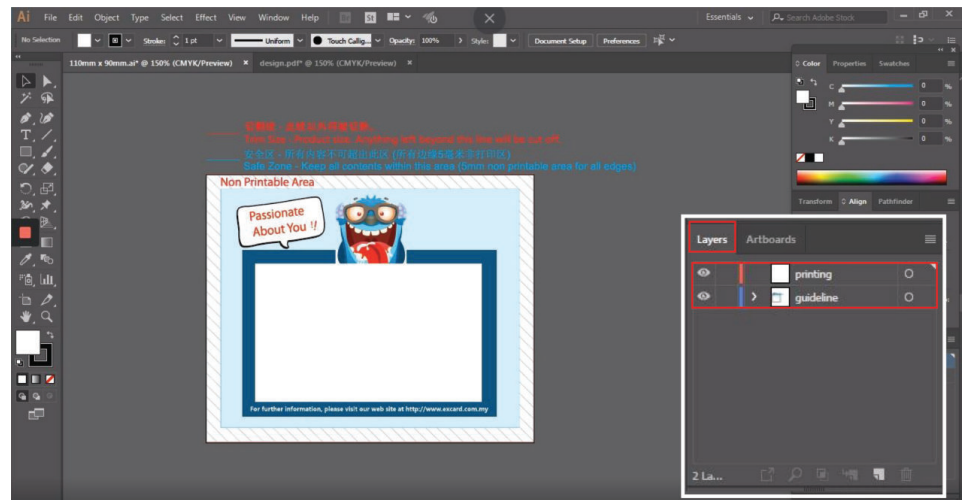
Ai File Edit Object Type Select Effect View Window Help St Essentials Search Adobe Stock

No Selection Stroke: 1 pt Uniform Touch Callig... Opacity: 100% Style: Document Setup Preferences

110mm x 90mm.ai* @ 150% (CMYK/Preview) × design.pdf* @ 150% (CMYK/Preview) ×

Color Properties Swatches

C %
M %
Y %
K %

Transform Align Pathfinder

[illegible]
Trim Line - Product size. Anything left beyond this line will be cut off
安全区 - 所有内容不可超出此区 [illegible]
Safe Zone - Keep all contents within this area (5mm non printable area for all edges)

Non Printable Area

Passionate About You !!

For further information, please visit our web site at http://www.excard.com.my

Layers Artboards

printing
guideline

2 La...